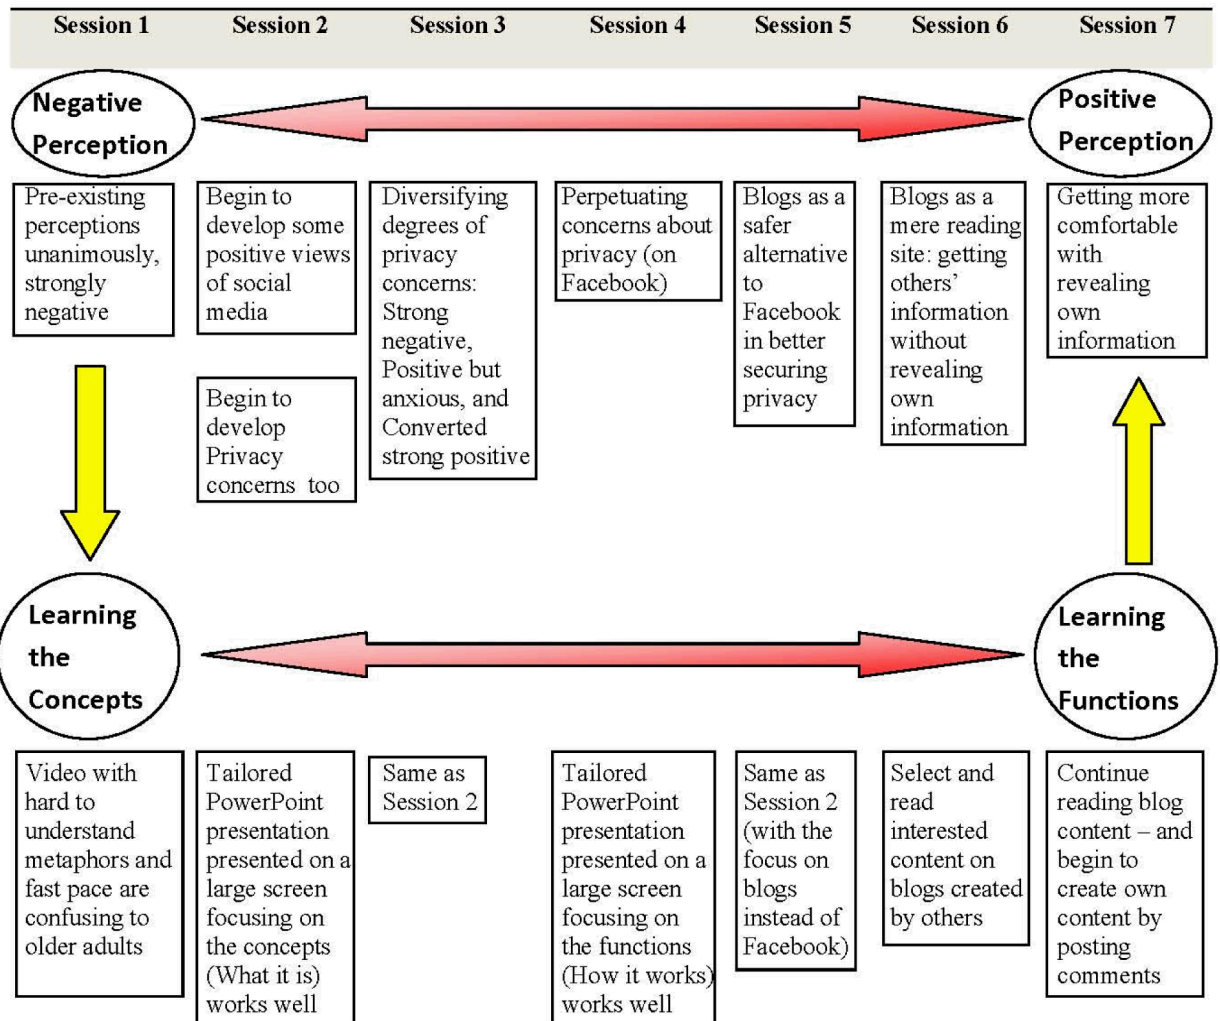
Session 1 Session 2 Session 3 Session 4 Session 5 Session 6 Session 7

Negative Perception

Positive Perception

Pre-existing perceptions unanimously, strongly negative

Begin to develop some positive views of social media

Begin to develop Privacy concerns too

Diversifying degrees of privacy concerns: Strong negative, Positive but anxious, and Converted strong positive

Perpetuating concerns about privacy (on Facebook)

Blogs as a safer alternative to Facebook in better securing privacy

Blogs as a mere reading site: getting others' information without revealing own information

Getting more comfortable with revealing own information

Learning the Concepts

Learning the Functions

Video with hard to understand metaphors and fast pace are confusing to older adults

Tailored PowerPoint presentation presented on a large screen focusing on the concepts (What it is) works well

Same as Session 2

Tailored PowerPoint presentation presented on a large screen focusing on the functions (How it works) works well

Same as Session 2 (with the focus on blogs instead of Facebook)

Select and read interested content on blogs created by others

Continue reading blog content – and begin to create own content by posting comments